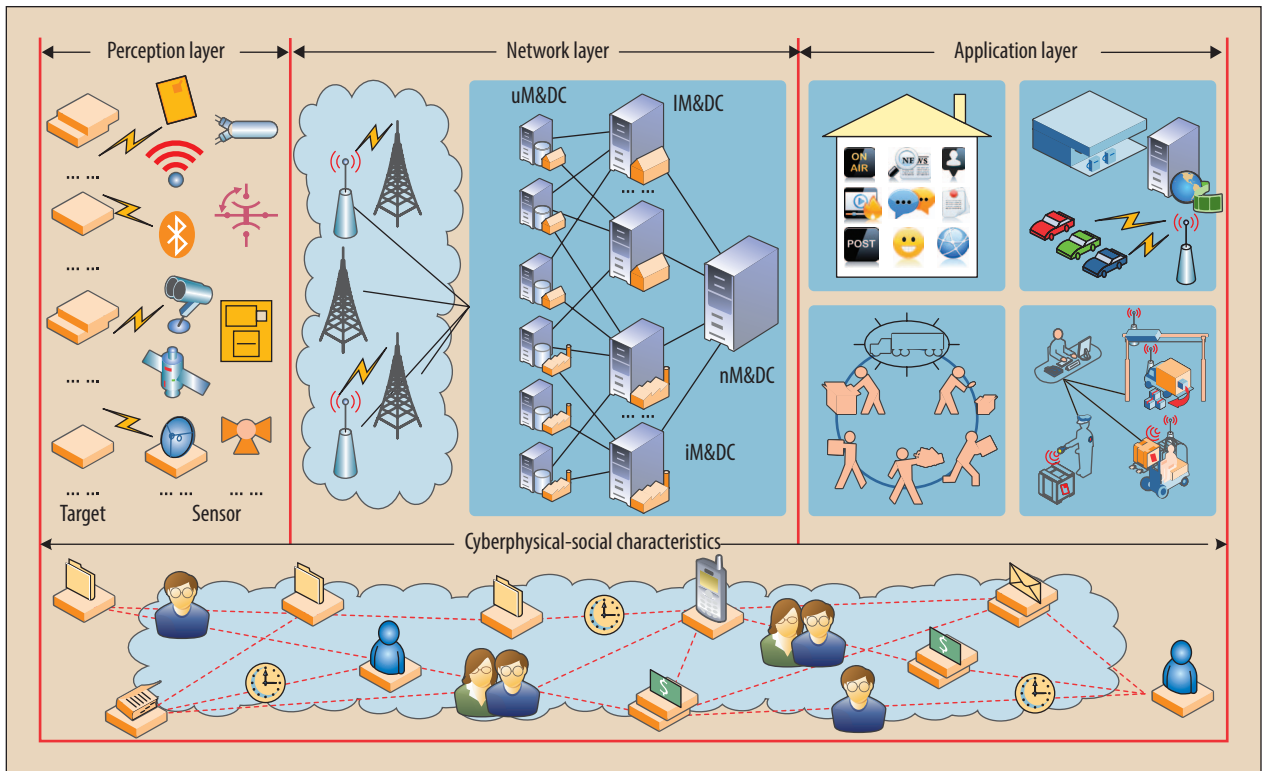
Perception layer

Network layer

Application layer

... ...

... ...

... ...

... ...

Target

Sensor

uM&DC

lM&DC

... ...

... ...

nM&DC

iM&DC

ON AIR

NEWS

POST

Cyberphysical-social characteristics